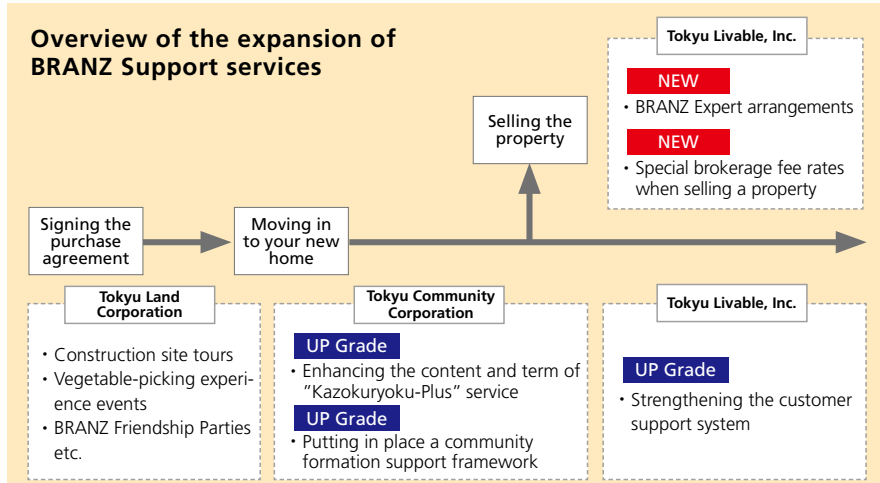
Overview of the expansion of BRANZ Support services

Tokyu Livable, Inc.

NEW

・BRANZ Expert arrangements

NEW

・Special brokerage fee rates when selling a property

Selling the property

Signing the purchase agreement

Moving in to your new home

Tokyu Land Corporation

・Construction site tours
・Vegetable-picking experience events
・BRANZ Friendship Parties etc.

Tokyu Community Corporation

UP Grade

・Enhancing the content and term of "Kazokuryoku-Plus" service

UP Grade

・Putting in place a community formation support framework

Tokyu Livable, Inc.

UP Grade

・Strengthening the customer support system